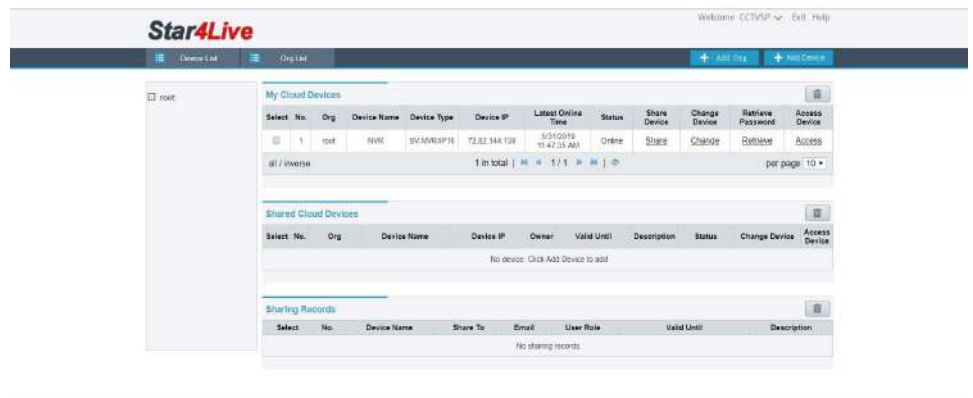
Star4Live

Welcome CCTVSP Exit Help

Device List Org List

+ Add Org + Add Device

root

My Cloud Devices

| Select | No. | Org | Device Name | Device Type | Device IP | Latest Online Time | Status | Share Device | Change Device | Retrieve Password | Access Device |
|---|---|---|---|---|---|---|---|---|---|---|---|
| | 1 | root | NVR | SV-NVR8P16 | 72.82.144.138 | 5/31/2019 11:47:35 AM | Online | Share | Change | Retrieve | Access |

all / inverse

1 in total | 1/1 |

per page 10

Shared Cloud Devices

| Select | No. | Org | Device Name | Device IP | Owner | Valid Until | Description | Status | Change Device | Access Device |
|---|---|---|---|---|---|---|---|---|---|---|

No device. Click Add Device to add

Sharing Records

| Select | No. | Device Name | Share To | Email | User Role | Valid Until | Description |
|---|---|---|---|---|---|---|---|

No sharing records.